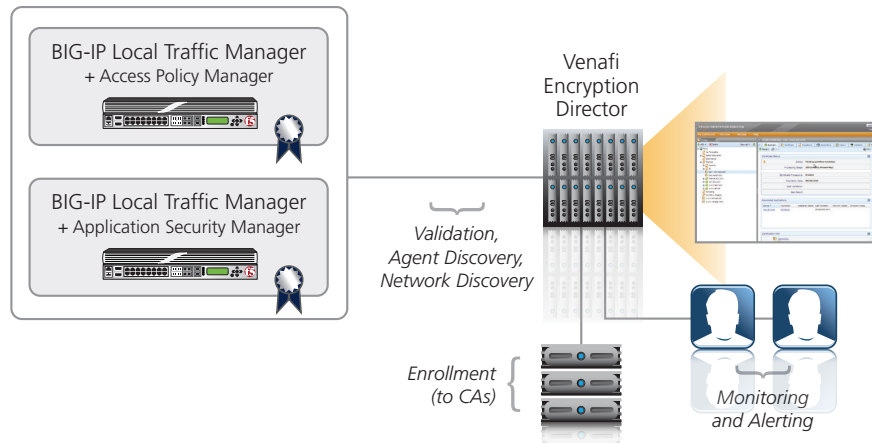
BIG-IP Local Traffic Manager
+ Access Policy Manager

BIG-IP Local Traffic Manager
+ Application Security Manager

Venafi
Encryption
Director

Validation,
Agent Discovery,
Network Discovery

Enrollment
(to CAs)

Monitoring
and Alerting